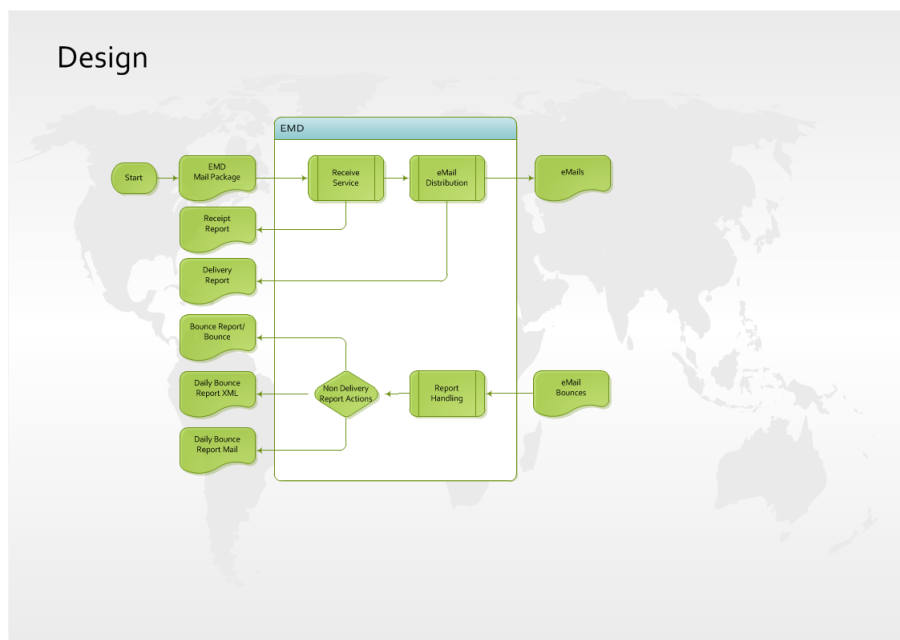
Design

EMD

Start

EMD Mail Package

Receive Service

eMail Distribution

eMails

Receipt Report

Delivery Report

Bounce Report/ Bounce

Daily Bounce Report XML

Non Delivery Report Actions

Report Handling

eMail Bounces

Daily Bounce Report Mail